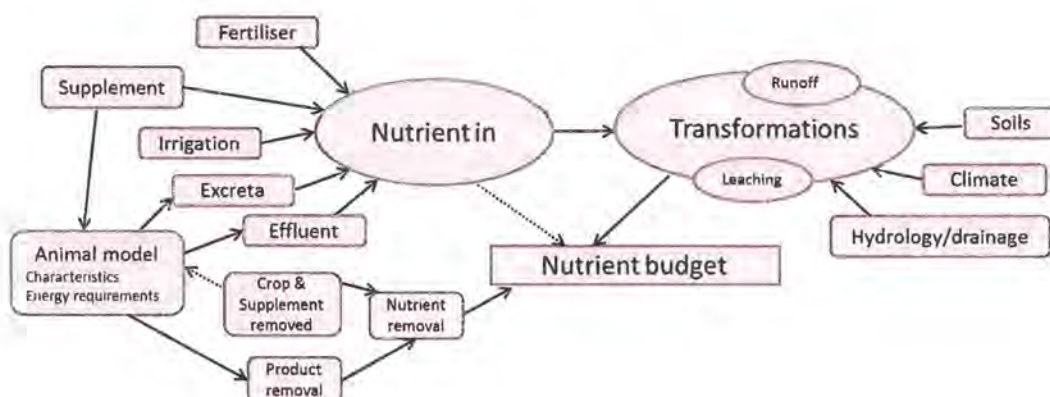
Fertiliser

Supplement

Irrigation

Nutrient in

Runoff

Transformations

Leaching

Soils

Climate

Hydrology/drainage

Excreta

Effluent

Animal model
Characteristics
Energy requirements

Crop & Supplement removed

Nutrient removal

Nutrient budget

Product removal